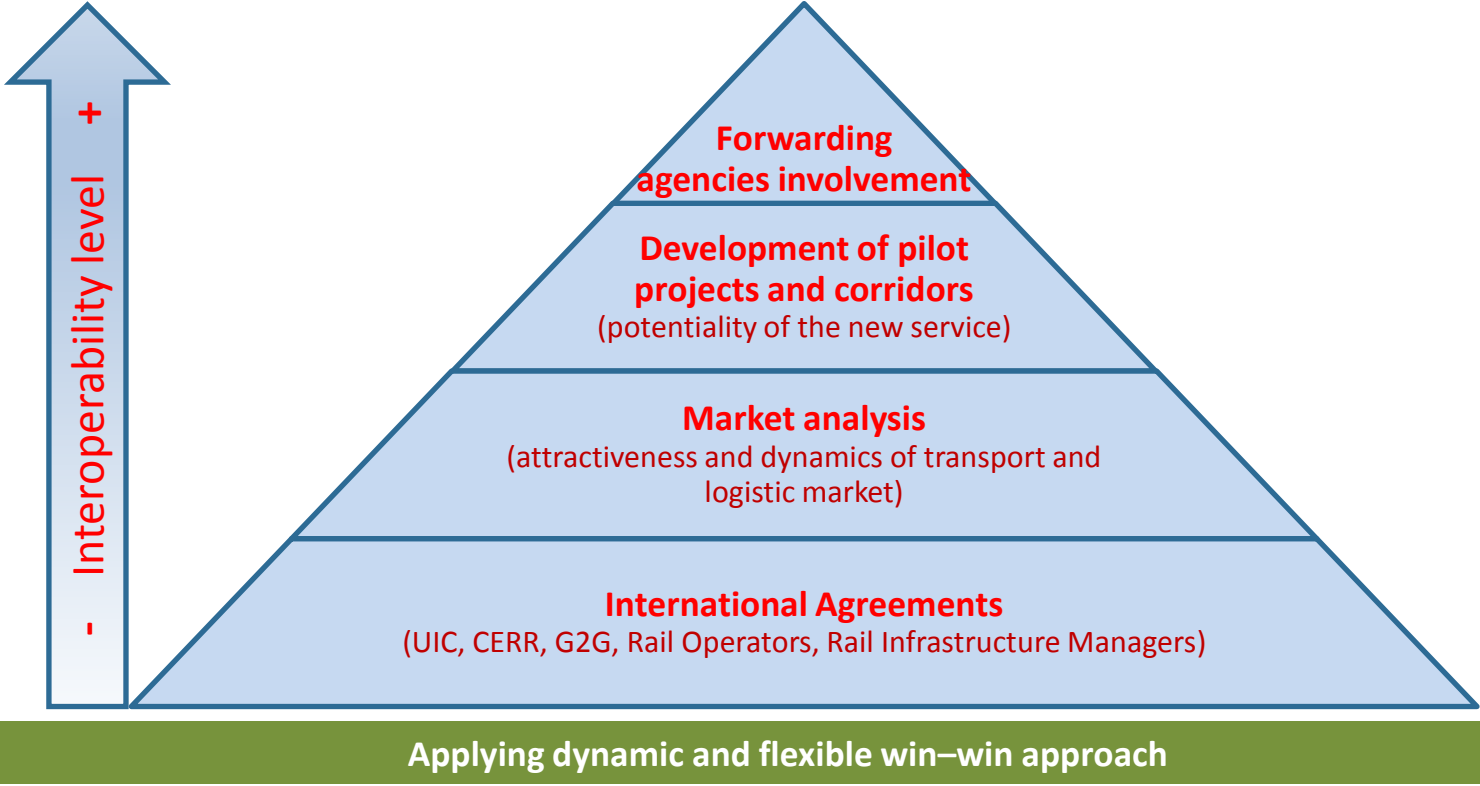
+
Interoperability level
-

Forwarding agencies involvement

Development of pilot projects and corridors
(potentiality of the new service)

Market analysis
(attractiveness and dynamics of transport and logistic market)

International Agreements
(UIC, CERR, G2G, Rail Operators, Rail Infrastructure Managers)

Applying dynamic and flexible win–win approach